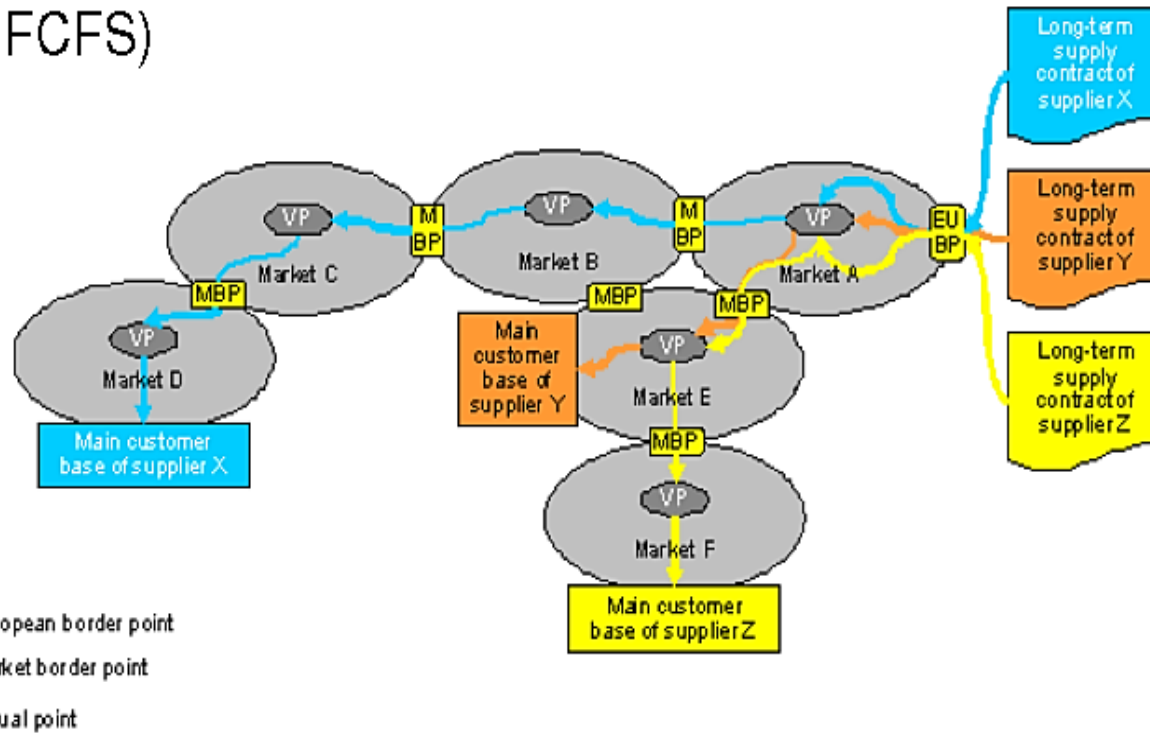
FCFS)

Long-term supply contract of supplier X

Long-term supply contract of supplier Y

Long-term supply contract of supplier Z

VP
Market C

M BP

VP
Market B

M BP

VP
Market A

EU BP

MBP

VP
Market D

Main customer base of supplier X

MBP

MBP

Main customer base of supplier Y

VP
Market E

MBP

VP
Market F

Main customer base of supplier Z

opean border point

rket border point

ual point